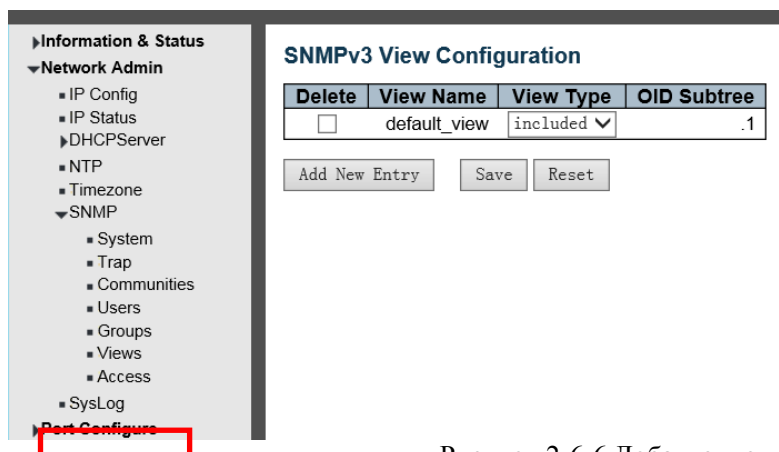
Information & Status
Network Admin
IP Config
IP Status
DHCPServer
NTP
Timezone
SNMP
System
Trap
Communities
Users
Groups
Views
Access
SysLog
Port Configure

SNMPv3 View Configuration

| Delete | View Name | View Type | OID Subtree |
|---|---|---|---|
| ☐ | default_view | included | .1 |

Add New Entry   Save   Reset

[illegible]